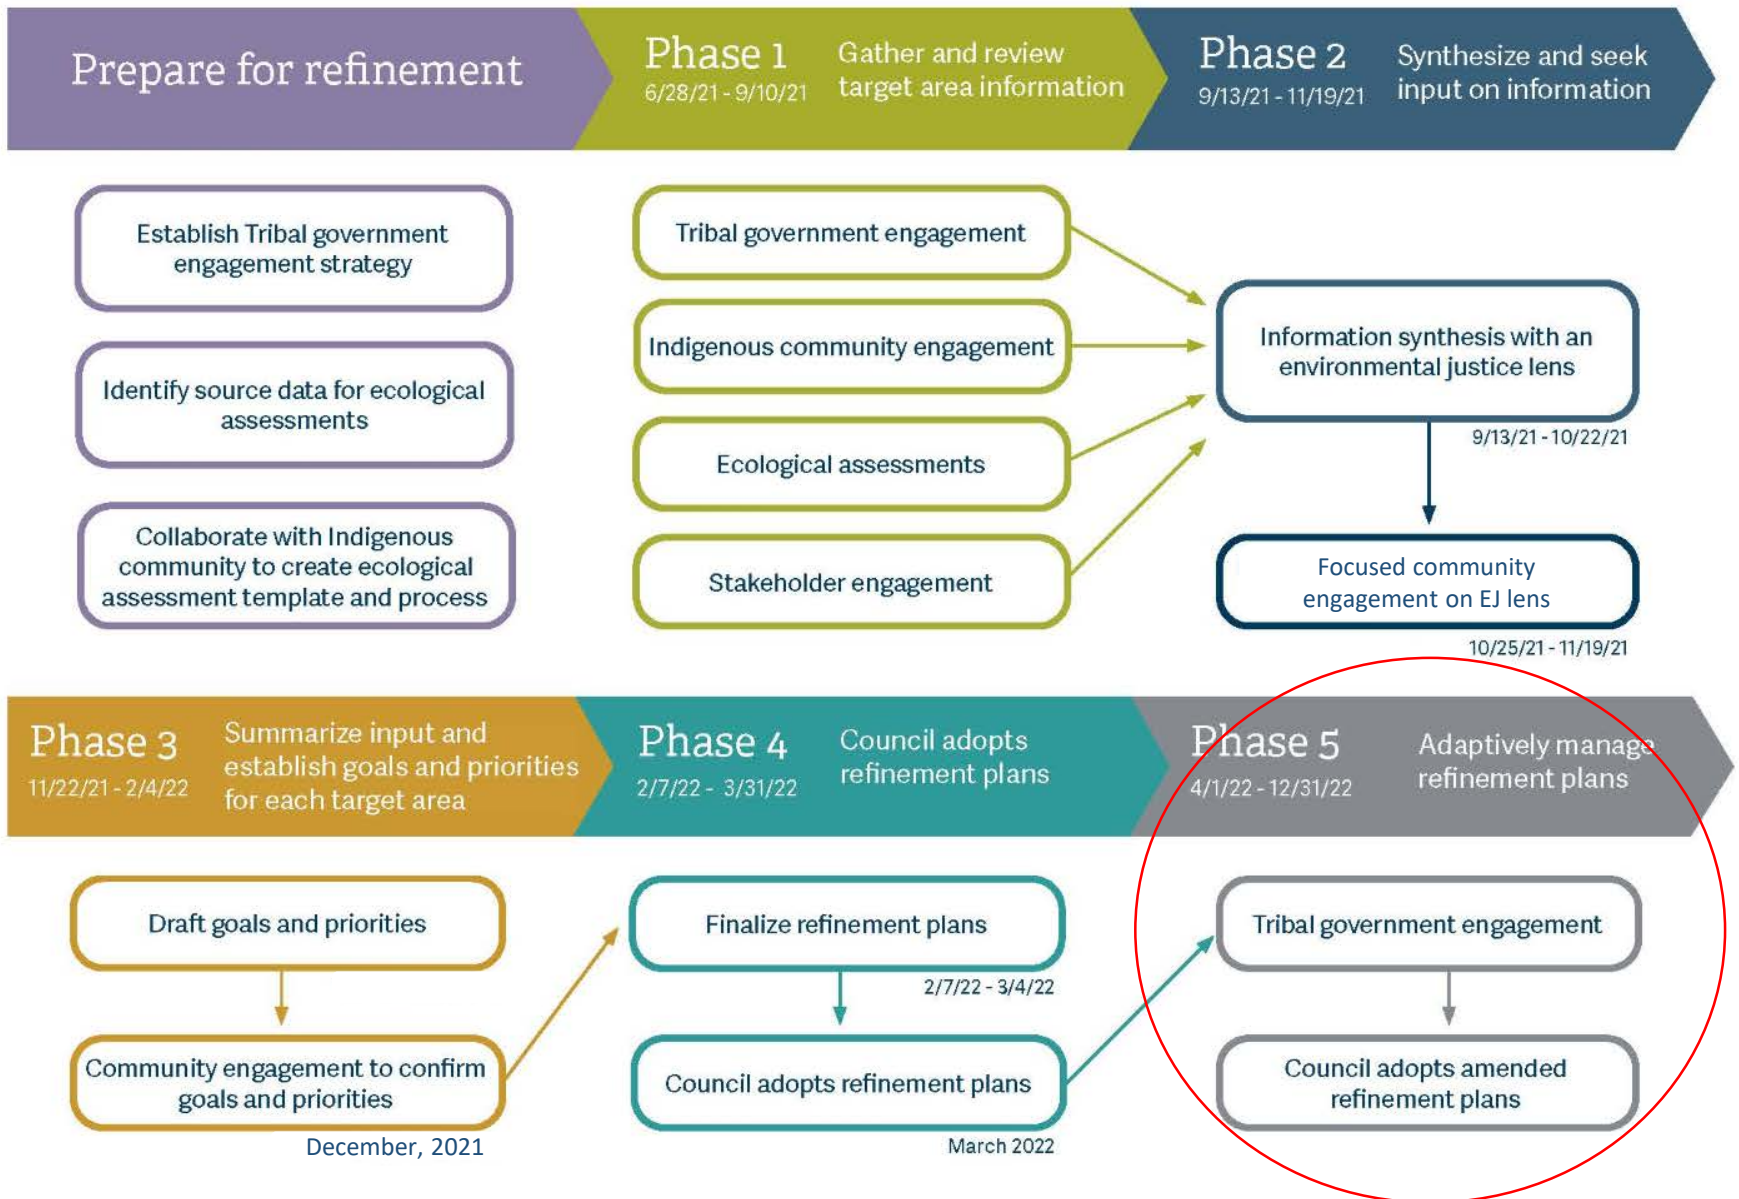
Prepare for refinement

Phase 1
6/28/21 - 9/10/21
Gather and review target area information

Phase 2
9/13/21 - 11/19/21
Synthesize and seek input on information

Establish Tribal government engagement strategy

Identify source data for ecological assessments

Collaborate with Indigenous community to create ecological assessment template and process

Tribal government engagement

Indigenous community engagement

Ecological assessments

Stakeholder engagement

Information synthesis with an environmental justice lens

9/13/21 - 10/22/21

Focused community engagement on EJ lens

10/25/21 - 11/19/21

Phase 3
11/22/21 - 2/4/22
Summarize input and establish goals and priorities for each target area

Phase 4
2/7/22 - 3/31/22
Council adopts refinement plans

Phase 5
4/1/22 - 12/31/22
Adaptively manage refinement plans

Draft goals and priorities

Community engagement to confirm goals and priorities

December, 2021

Finalize refinement plans

2/7/22 - 3/4/22

Council adopts refinement plans

March 2022

Tribal government engagement

Council adopts amended refinement plans